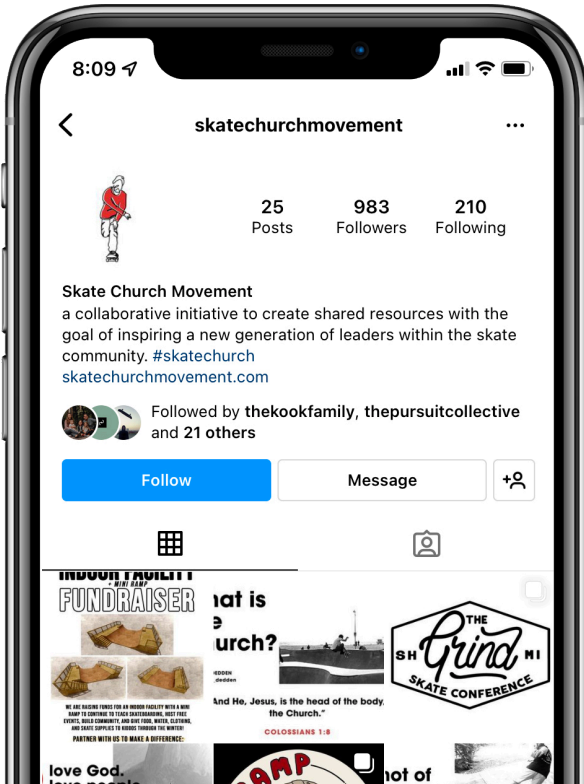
8:09

skatechurchmovement

25
Posts

983
Followers

210
Following

Skate Church Movement
a collaborative initiative to create shared resources with the goal of inspiring a new generation of leaders within the skate community. #skatechurch
skatechurchmovement.com

Followed by thekookfamily, thepursuitcollective and 21 others

Follow

Message

INDOOR FACILITY
+ MINI RAMP
FUNDRAISER

WE ARE RAISING FUNDS FOR AN INDOOR FACILITY WITH A MINI RAMP TO CONTINUE TO TEACH SKATEBOARDING, HOST FREE EVENTS, BUILD COMMUNITY, AND GIVE FOOD, WATER, CLOTHING, AND SKATE SUPPLIES TO KIDDOS THROUGH THE WINTER!
PARTNER WITH US TO MAKE A DIFFERENCE:

hat is
e
urch?

"And He, Jesus, is the head of the body, the Church."
COLOSSIANS 1:18

THE
SH Grind MI
SKATE CONFERENCE

love God.
love people

AMP

not of